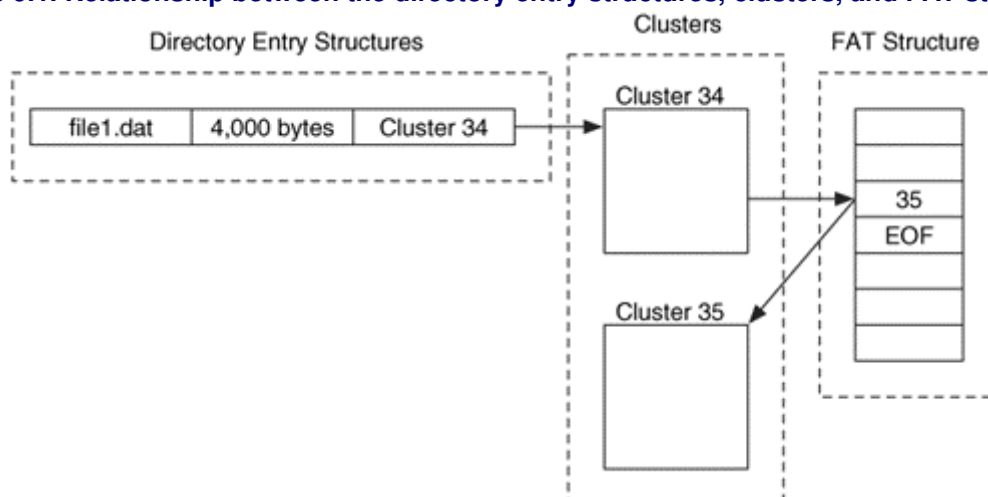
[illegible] Relationship between the directory entry structures, clusters, and FAT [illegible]

Directory Entry Structures

| file1.dat | 4,000 bytes | Cluster 34 |
|---|---|---|

Clusters

Cluster 34

Cluster 35

FAT Structure

35

EOF